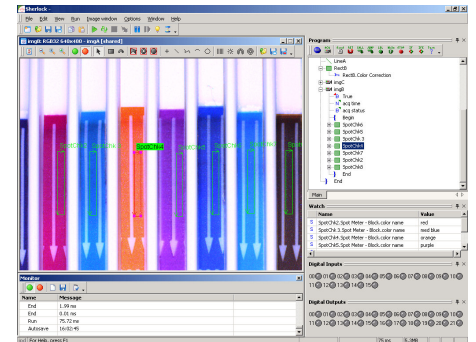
Sherlock -

File Edit View Run Image window Options Window Help

imgB: RGB32 640x480 - imgB [shared]

SpotChk6 SpotChk5 SpotChk4 SpotChk3

Program

LineA
RectB
RectB.Color Correction
imgC
imgB
True
acq time
acq status
Begin
SpotChk6
SpotChk5
SpotChk4-1
SpotChk4
SpotChk3
SpotChk2
SpotChk1
End
End

Main

Watch

| Name | Value |
|---|---|
| SpotChk2.Spot Meter - Block.color name | red |
| SpotChk3.3.Spot Meter - Block.color name | reed blue |
| SpotChk4.Spot Meter - Block.color name | orange |
| SpotChk5.Spot Meter - Block.color name | purple |

Digital Inputs

00 01 02 03 04 05 06 07 08 09 10 11 12 13 14 15

Digital Outputs

00 01 02 03 04 05 06 07 08 09 10 11 12 13 14 15

Monitor

| Name | Message |
|---|---|
| End | 1.99 ms |
| End | 0.01 ms |
| Run | 75.72 ms |
| Autosave | 16:02:49 |

For Help, press F1